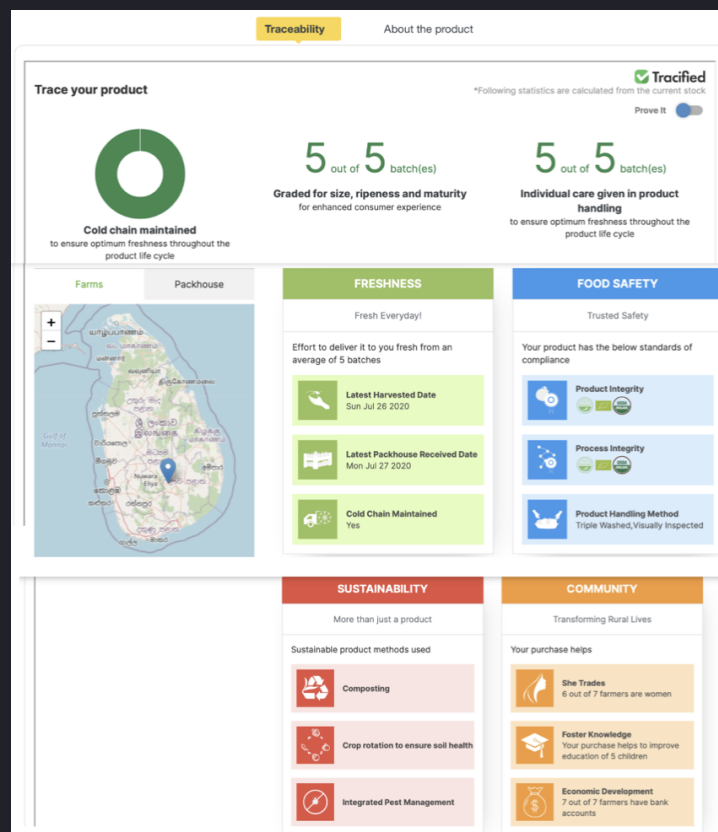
Traceability
About the product

Trace your product

Tracified
*Following statistics are calculated from the current stock
Prove It

Cold chain maintained
to ensure optimum freshness throughout the product life cycle

5 out of 5 batch(es)
Graded for size, ripeness and maturity
for enhanced consumer experience

5 out of 5 batch(es)
Individual care given in product handling
to ensure optimum freshness throughout the product life cycle

Farms
Packhouse

+
−

යාපනය
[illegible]
Gulf of Mannar
Nuwara Eliya

FRESHNESS
Fresh Everyday!
Effort to deliver it to you fresh from an average of 5 batches

Latest Harvested Date
Sun Jul 26 2020

Latest Packhouse Received Date
Mon Jul 27 2020

Cold Chain Maintained
Yes

FOOD SAFETY
Trusted Safety
Your product has the below standards of compliance

Product Integrity

Process Integrity

Product Handling Method
Triple Washed,Visually Inspected

SUSTAINABILITY
More than just a product
Sustainable product methods used

Composting

Crop rotation to ensure soil health

Integrated Pest Management

COMMUNITY
Transforming Rural Lives
Your purchase helps

She Trades
6 out of 7 farmers are women

Foster Knowledge
Your purchase helps to improve education of 5 children

Economic Development
7 out of 7 farmers have bank accounts